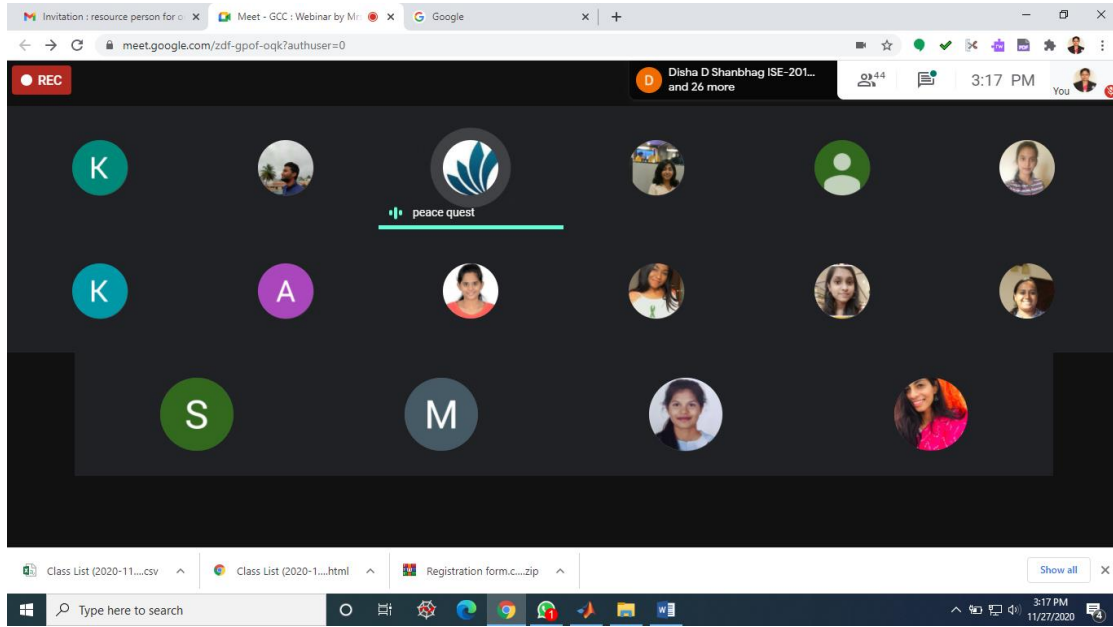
Invitation : resource person for c ×
Meet - GCC : Webinar by Mr ×
Google ×
+

meet.google.com/zdf-gpof-oqk?authuser=0

REC

D Disha D Shanbhag ISE-201... and 26 more

44

3:17 PM

You

K

peace quest

K

A

S

M

Class List (2020-11....csv

Class List (2020-1....html

Registration form.c....zip

Show all

Type here to search

3:17 PM
11/27/2020

4